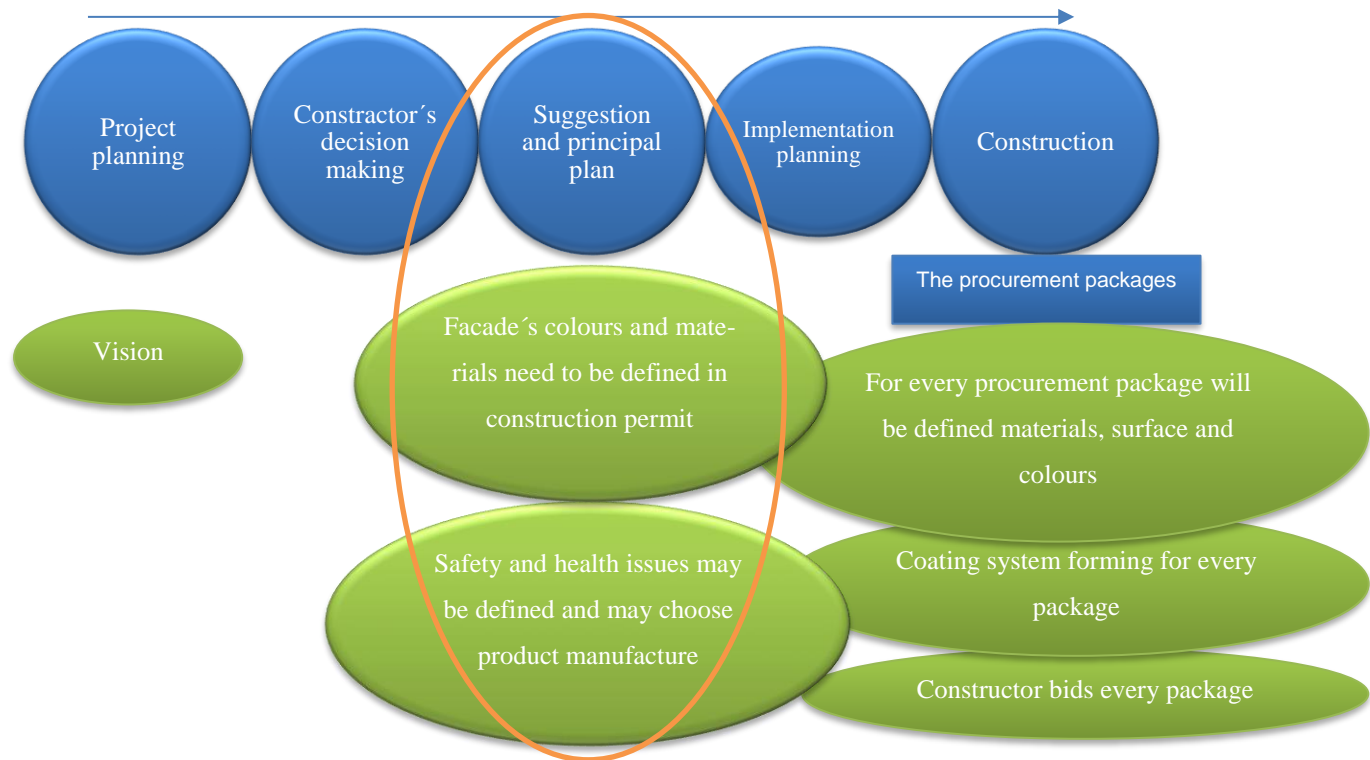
Project planning

Constractor´s decision making

Suggestion and principal plan

Implementation planning

Construction

The procurement packages

Vision

Facade´s colours and materials need to be defined in construction permit

For every procurement package will be defined materials, surface and colours

Safety and health issues may be defined and may choose product manufacture

Coating system forming for every package

Constructor bids every package